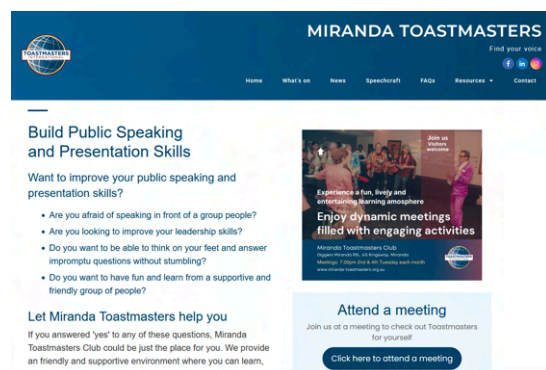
TOASTMASTERS INTERNATIONAL

MIRANDA TOASTMASTERS

Find your voice

Home What's on News Speechcraft FAQs Resources Contact

Build Public Speaking and Presentation Skills

Want to improve your public speaking and presentation skills?

- Are you afraid of speaking in front of a group people?
- Are you looking to improve your leadership skills?
- Do you want to be able to think on your feet and answer impromptu questions without stumbling?
- Do you want to have fun and learn from a supportive and friendly group of people?

Let Miranda Toastmasters help you

If you answered 'yes' to any of these questions, Miranda Toastmasters Club could be just the place for you. We provide a friendly and supportive environment where you can learn,

Join us Visitors welcome

Experience a fun, lively and entertaining learning amosphere

Enjoy dynamic meetings filled with engaging activities

Miranda Toastmasters Club

Diggers Miranda Rh, cnr Kingsway, Miranda

Meetings: 7:00pm 2nd & 4th Tuesday each month

www.miranda-toastmasters.org.au

Attend a meeting

Join us at a meeting to check out Toastmasters for yourself

Click here to attend a meeting